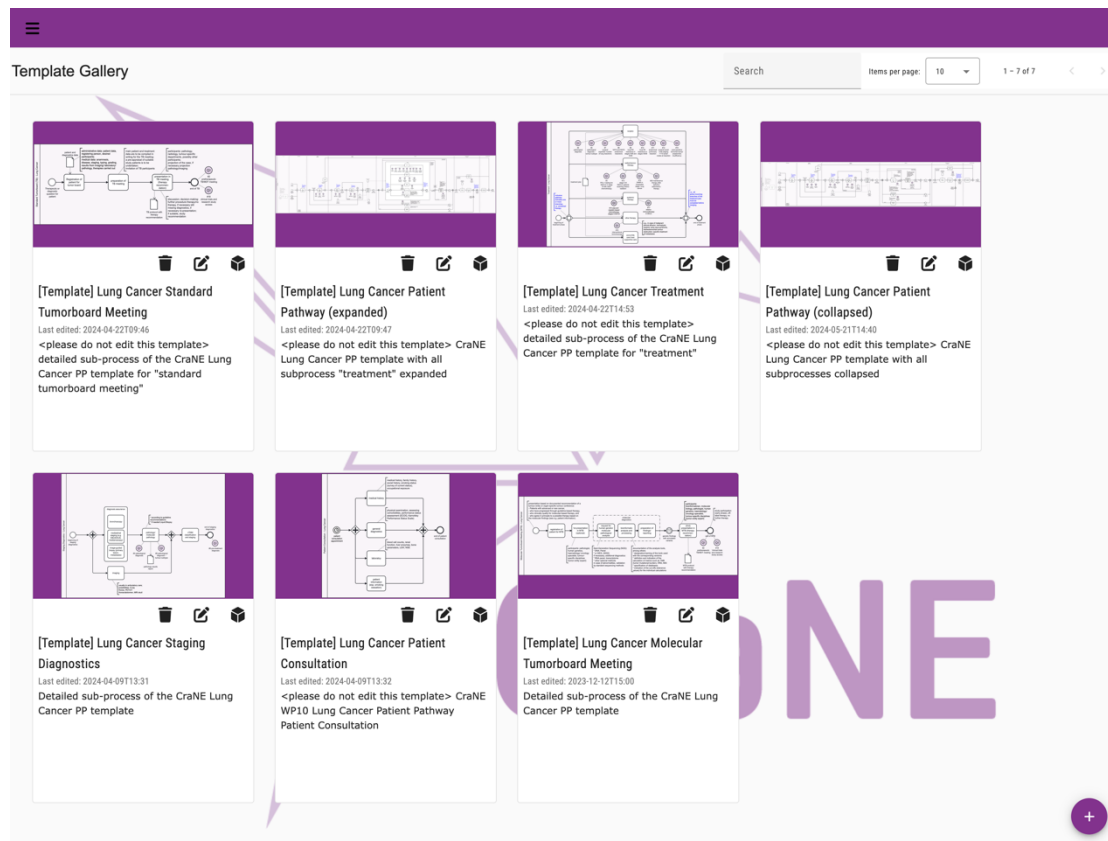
Template Gallery

Search

Items per page: 10

1 – 7 of 7

[Template] Lung Cancer Standard Tumorboard Meeting
Last edited: 2024-04-22T09:46
<please do not edit this template> detailed sub-process of the CraNE Lung Cancer PP template for "standard tumorboard meeting"

[Template] Lung Cancer Patient Pathway (expanded)
Last edited: 2024-04-22T09:47
<please do not edit this template> CraNE Lung Cancer PP template with all subprocess "treatment" expanded

[Template] Lung Cancer Treatment
Last edited: 2024-04-22T14:53
<please do not edit this template> detailed sub-process of the CraNE Lung Cancer PP template for "treatment"

[Template] Lung Cancer Patient Pathway (collapsed)
Last edited: 2024-05-21T14:40
<please do not edit this template> CraNE Lung Cancer PP template with all subprocesses collapsed

[Template] Lung Cancer Staging Diagnostics
Last edited: 2024-04-09T13:31
Detailed sub-process of the CraNE Lung Cancer PP template

[Template] Lung Cancer Patient Consultation
Last edited: 2024-04-09T13:32
<please do not edit this template> CraNE WP10 Lung Cancer Patient Pathway Patient Consultation

[Template] Lung Cancer Molecular Tumorboard Meeting
Last edited: 2023-12-12T15:00
Detailed sub-process of the CraNE Lung Cancer PP template

ONE

+